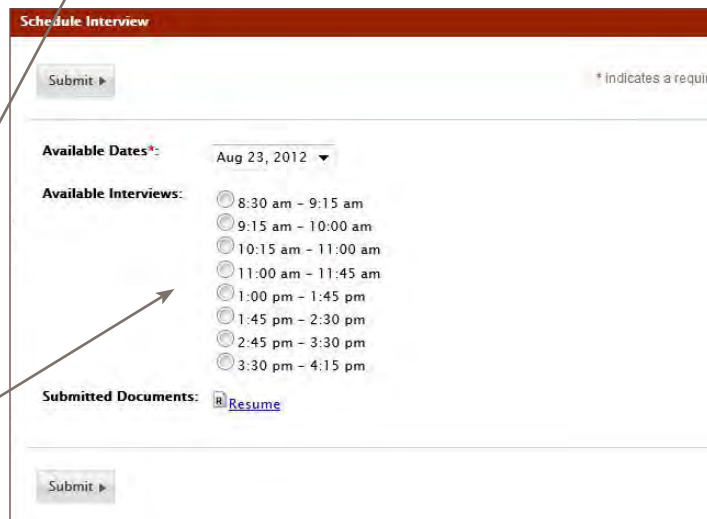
Schedule Interview

Submit ▸

* indicates a requi

Available Dates*: Aug 23, 2012

Available Interviews:
8:30 am - 9:15 am
9:15 am - 10:00 am
10:15 am - 11:00 am
11:00 am - 11:45 am
1:00 pm - 1:45 pm
1:45 pm - 2:30 pm
2:45 pm - 3:30 pm
3:30 pm - 4:15 pm

Submitted Documents: R Resume

Submit ▸